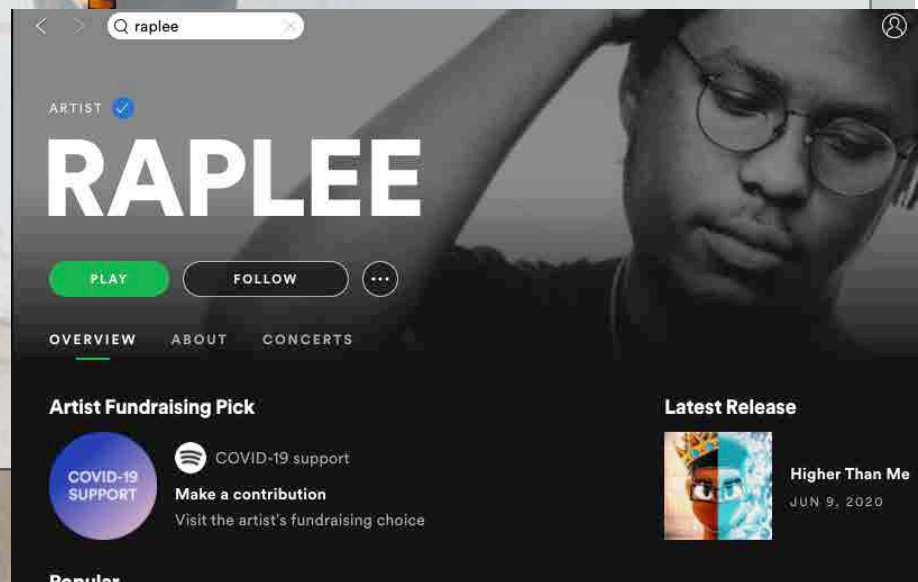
raplee

ARTIST

RAPLEE

PLAY

FOLLOW

OVERVIEW

ABOUT

CONCERTS

Artist Fundraising Pick

COVID-19 SUPPORT

COVID-19 support

Make a contribution

Visit the artist's fundraising choice

Latest Release

Higher Than Me

JUN 9, 2020

Popular